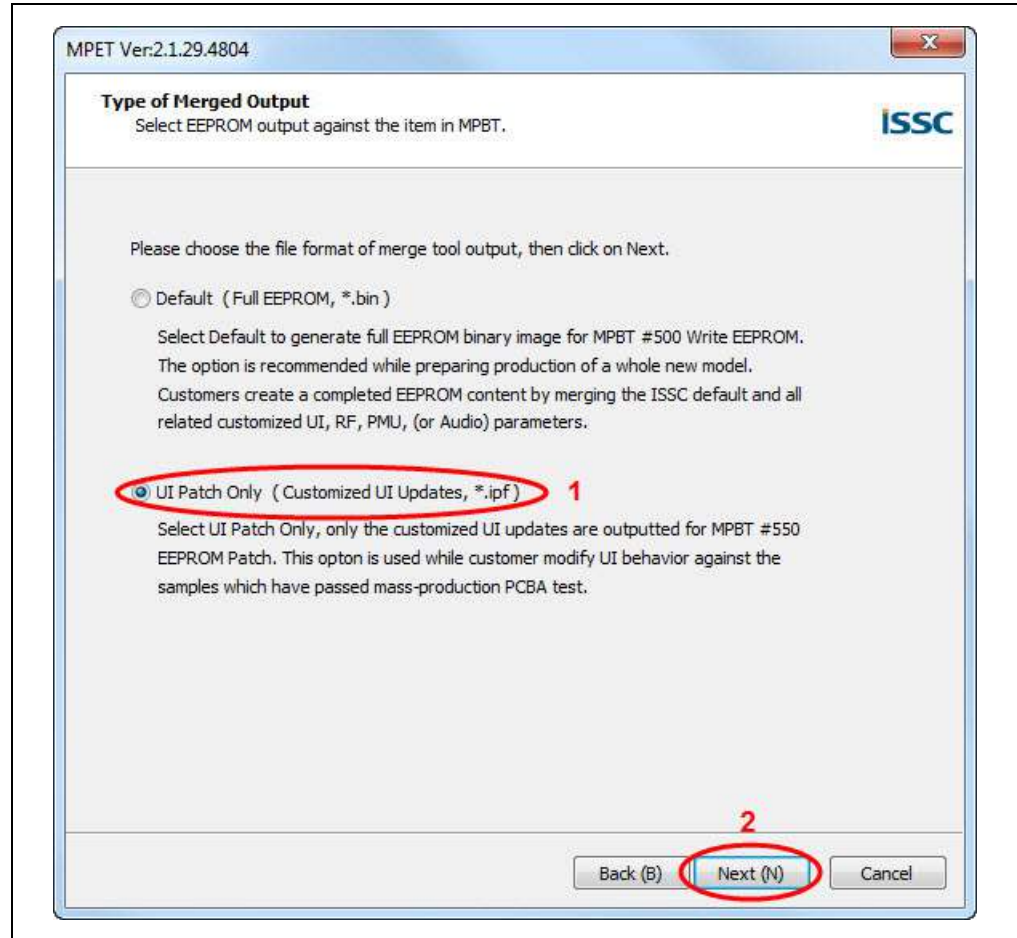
MPET Ver:2.1.29.4804

Type of Merged Output
Select EEPROM output against the item in MPBT.

ISSC

Please choose the file format of merge tool output, then click on Next.

Default (Full EEPROM, *.bin)

Select Default to generate full EEPROM binary image for MPBT #500 Write EEPROM. The option is recommended while preparing production of a whole new model. Customers create a completed EEPROM content by merging the ISSC default and all related customized UI, RF, PMU, (or Audio) parameters.

UI Patch Only (Customized UI Updates, *.ipf)

1

Select UI Patch Only, only the customized UI updates are outputted for MPBT #550 EEPROM Patch. This opton is used while customer modify UI behavior against the samples which have passed mass-production PCBA test.

2

Back (B)

Next (N)

Cancel